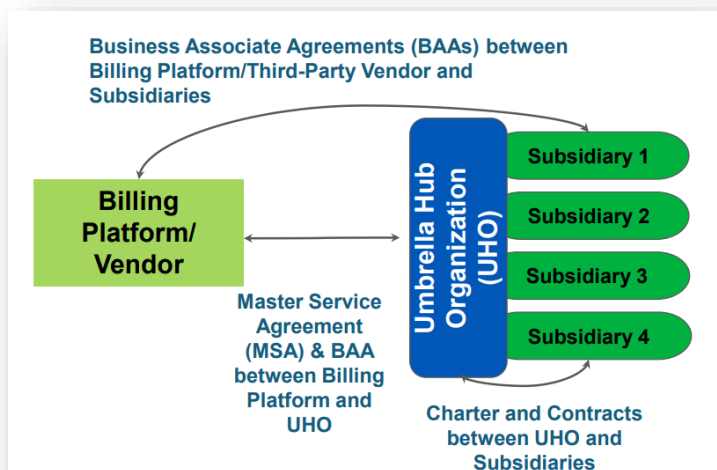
Business Associate Agreements (BAAs) between Billing Platform/Third-Party Vendor and Subsidiaries

Billing Platform/ Vendor

Umbrella Hub Organization (UHO)

Subsidiary 1

Subsidiary 2

Subsidiary 3

Subsidiary 4

Master Service Agreement (MSA) & BAA between Billing Platform and UHO

Charter and Contracts between UHO and Subsidiaries